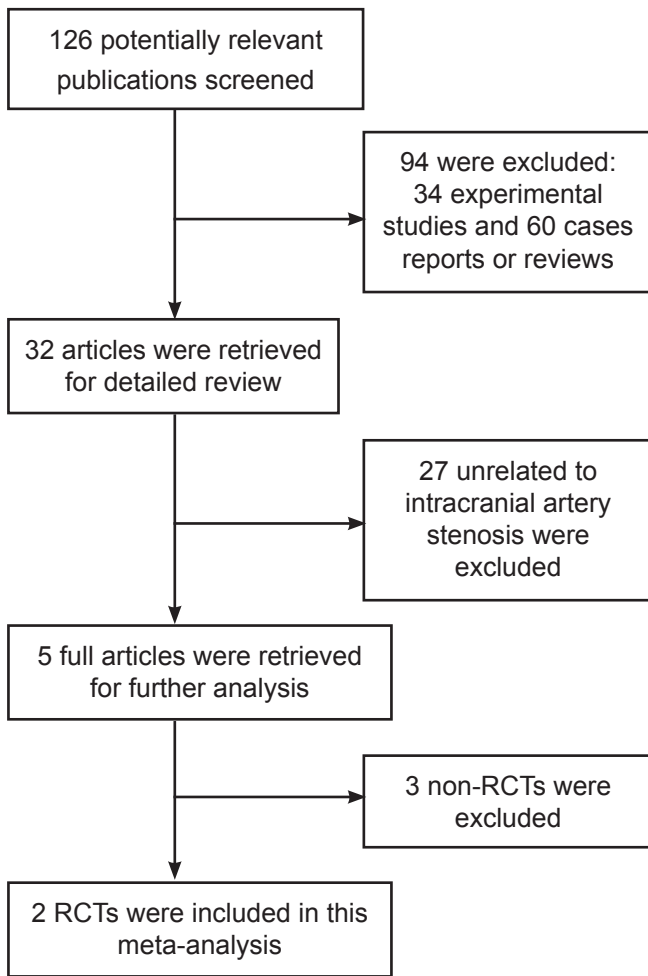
126 potentially relevant publications screened

94 were excluded: 34 experimental studies and 60 cases reports or reviews

32 articles were retrieved for detailed review

27 unrelated to intracranial artery stenosis were excluded

5 full articles were retrieved for further analysis

3 non-RCTs were excluded

2 RCTs were included in this meta-analysis